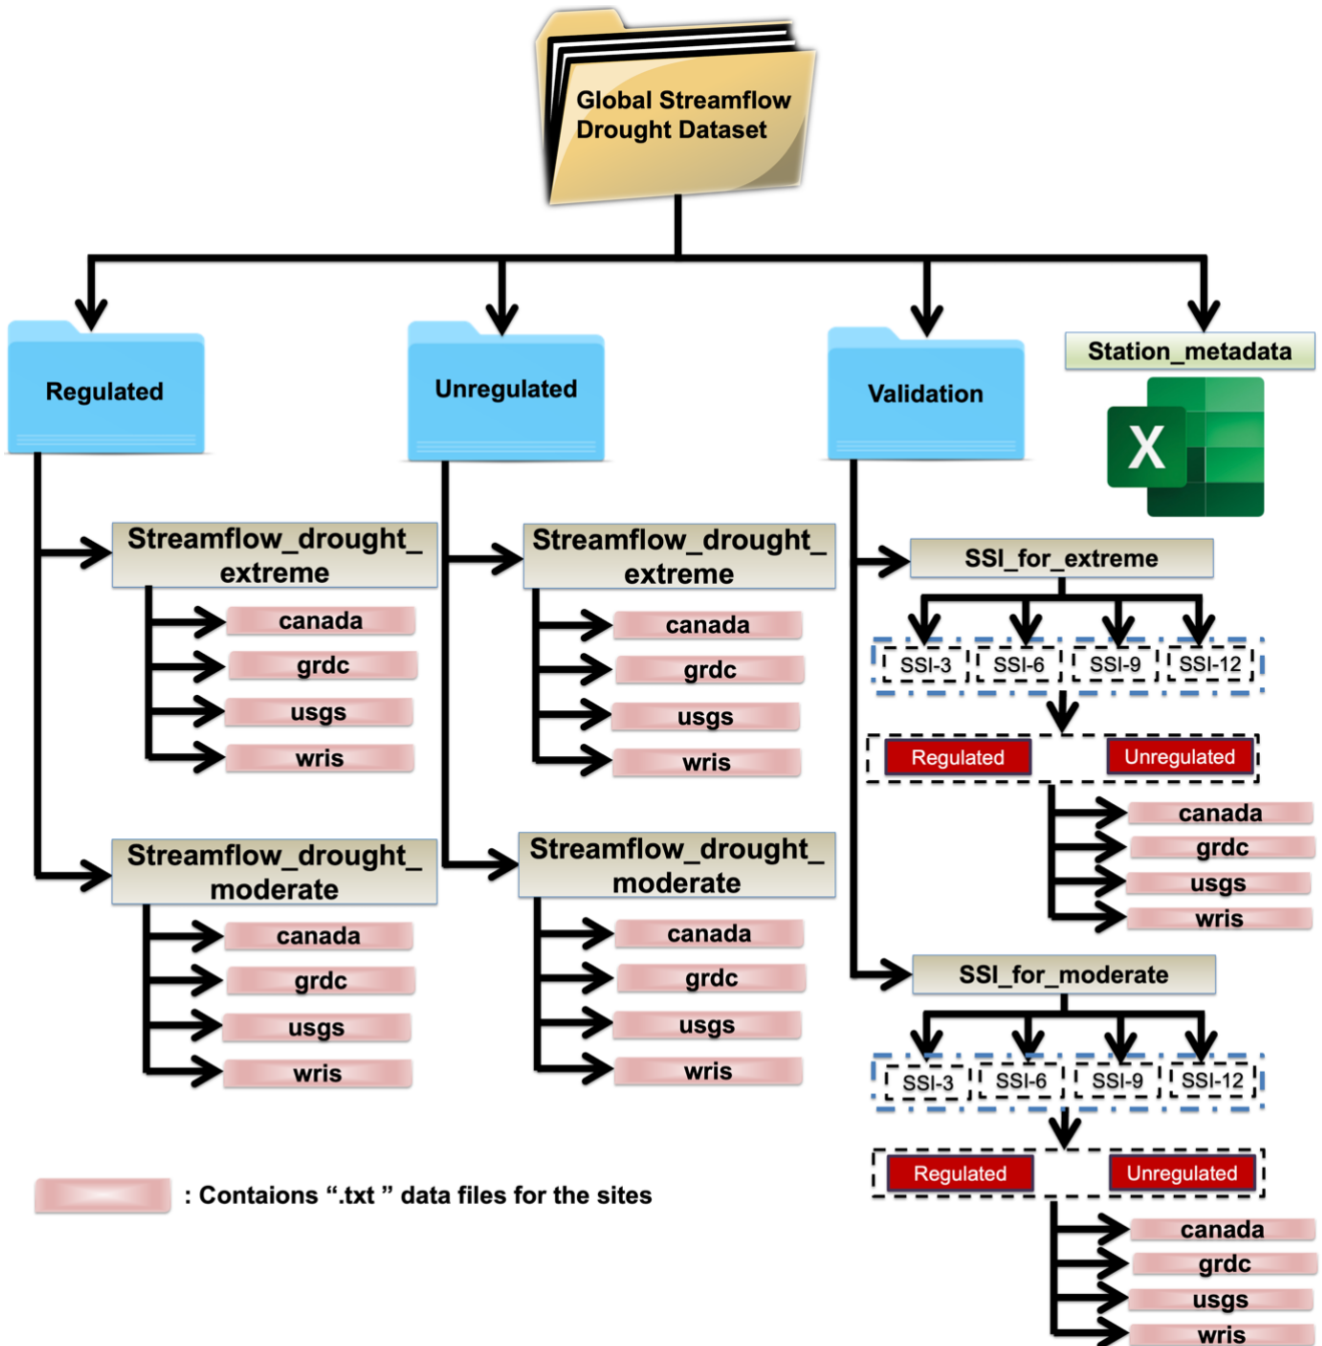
Global Streamflow Drought Dataset

Regulated

Unregulated

Validation

Station_metadata

X

Streamflow_drought_extreme
canada
grdc
usgs
wris

Streamflow_drought_moderate
canada
grdc
usgs
wris

Streamflow_drought_extreme
canada
grdc
usgs
wris

Streamflow_drought_moderate
canada
grdc
usgs
wris

SSI_for_extreme
SSI-3 SSI-6 SSI-9 SSI-12
Regulated Unregulated
canada
grdc
usgs
wris

SSI_for_moderate
SSI-3 SSI-6 SSI-9 SSI-12
Regulated Unregulated
canada
grdc
usgs
wris

: Contaions “.txt ” data files for the sites